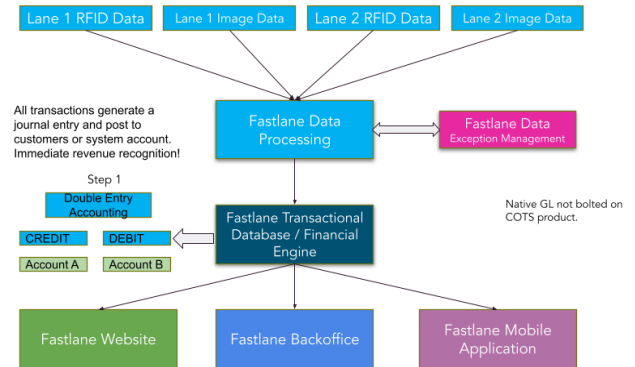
Lane 1 RFID Data

Lane 1 Image Data

Lane 2 RFID Data

Lane 2 Image Data

All transactions generate a journal entry and post to customers or system account. Immediate revenue recognition!

Fastlane Data Processing

Fastlane Data
Exception Management

Step 1

Double Entry Accounting

CREDIT

DEBIT

Account A

Account B

Fastlane Transactional Database / Financial Engine

Native GL not bolted on COTS product.

Fastlane Website

Fastlane Backoffice

Fastlane Mobile Application